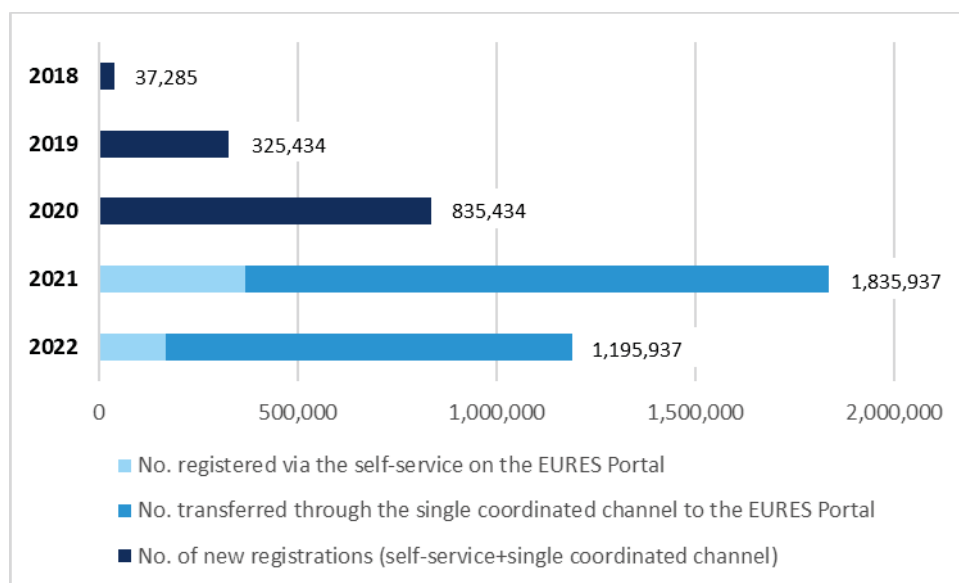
2018
37,285
2019
325,434
2020
835,434
2021
1,835,937
2022
1,195,937
0
500,000
1,000,000
1,500,000
2,000,000

No. registered via the self-service on the EURES Portal

No. transferred through the single coordinated channel to the EURES Portal

No. of new registrations (self-service+single coordinated channel)